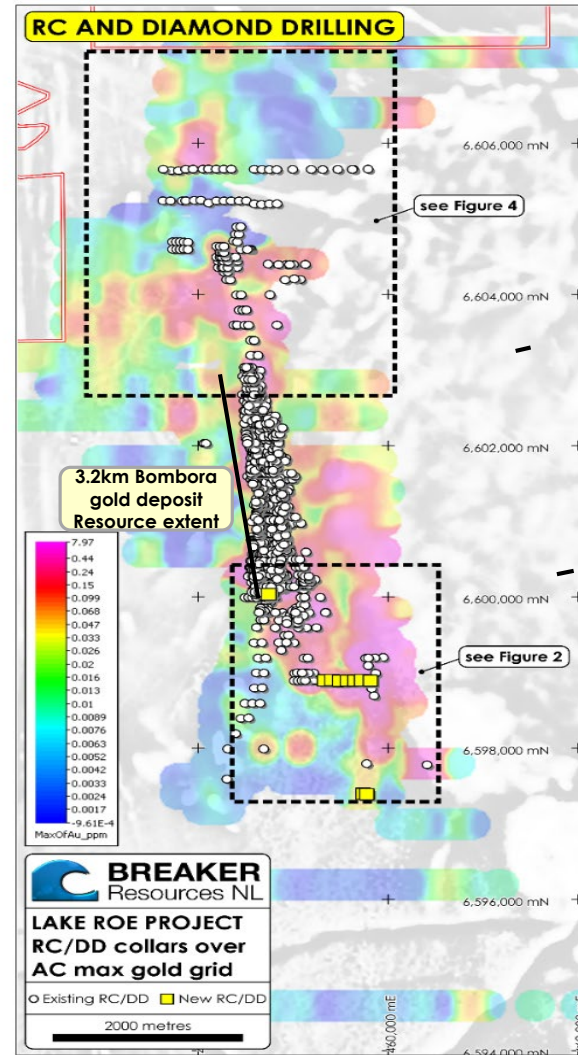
RC AND DIAMOND DRILLING

6,606,000 mN

see Figure 4

6,604,000 mN

6,602,000 mN

3.2km Bombora gold deposit Resource extent

7.97
0.44
0.24
0.15
0.099
0.068
0.047
0.033
0.026
0.02
0.016
0.013
0.01
0.0089
0.0076
0.0063
0.0052
0.0042
0.0033
0.0024
0.0017
-9.61E-4
MaxOfAu_ppm

6,600,000 mN

see Figure 2

6,598,000 mN

BREAKER
Resources NL

LAKE ROE PROJECT
RC/DD collars over
AC max gold grid

Existing RC/DD New RC/DD

2000 metres

6,596,000 mN

460,000 mE

6,594,000 mN